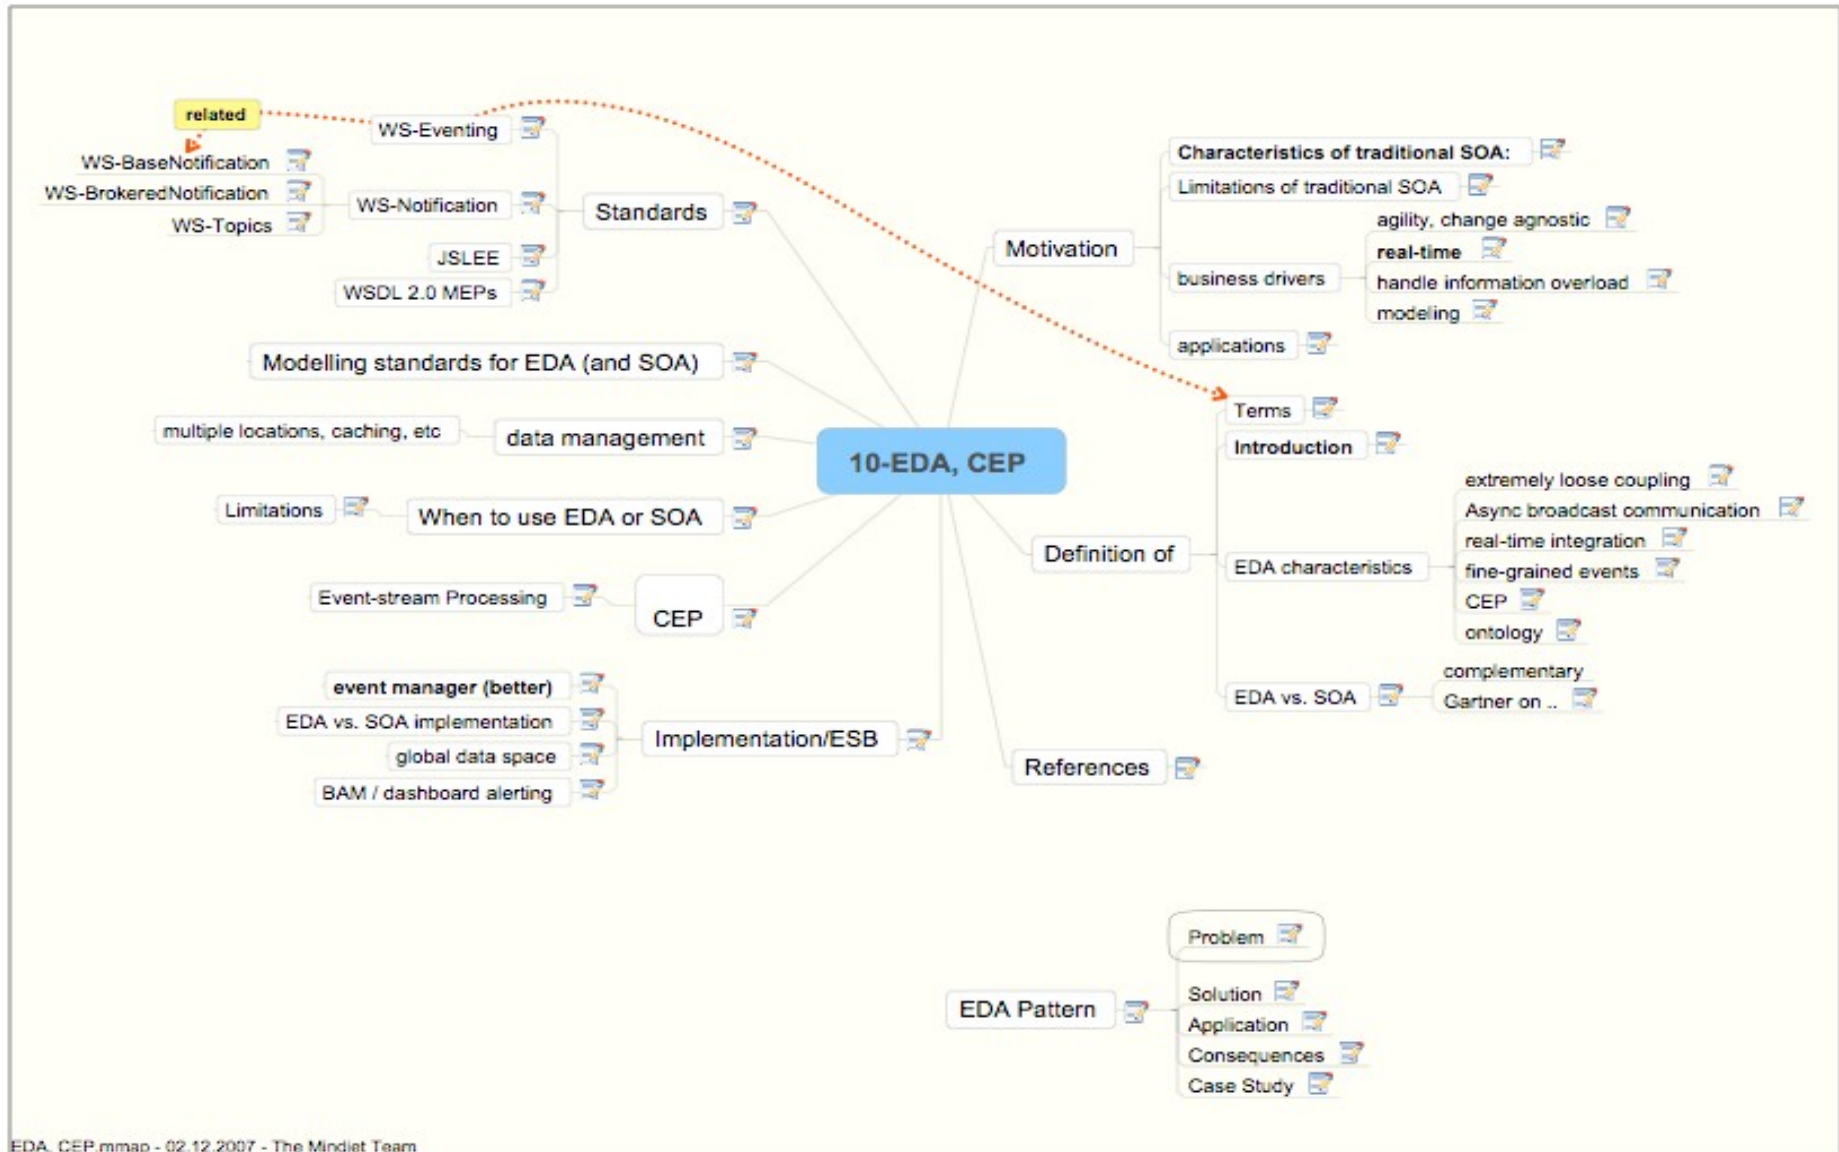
related
WS-Eventing
WS-BaseNotification
WS-BrokeredNotification
WS-Topics
WS-Notification
Standards
JSLEE
WSDL 2.0 MEPs
Modelling standards for EDA (and SOA)
multiple locations, caching, etc
data management
10-EDA, CEP
Limitations
When to use EDA or SOA
Event-stream Processing
CEP
event manager (better)
EDA vs. SOA implementation
global data space
BAM / dashboard alerting
Implementation/ESB

Characteristics of traditional SOA:
Limitations of traditional SOA
Motivation
agility, change agnostic
real-time
business drivers
handle information overload
modeling
applications
Terms
Introduction
extremely loose coupling
Async broadcast communication
real-time integration
EDA characteristics
Definition of
fine-grained events
CEP
ontology
complementary
EDA vs. SOA
Gartner on ..
References

Problem
Solution
EDA Pattern
Application
Consequences
Case Study

EDA, CEP.mmap - 02.12.2007 - The Mindjet Team